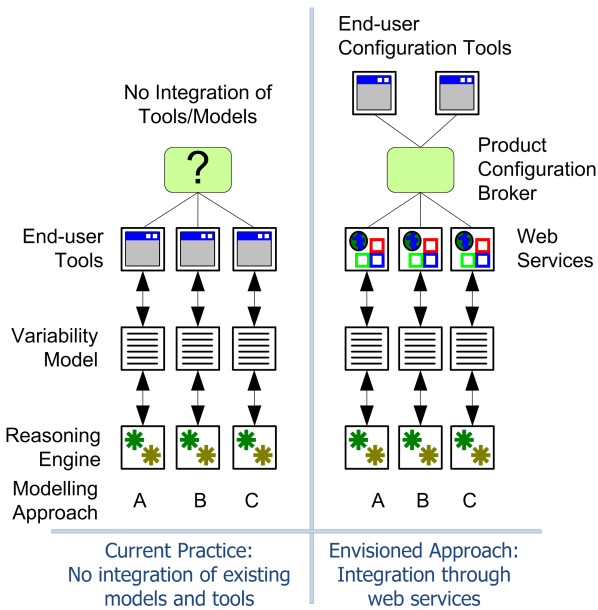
No Integration of Tools/Models

?

End-user Tools

Variability Model

Reasoning Engine

Modelling Approach

A B C

Current Practice: No integration of existing models and tools

End-user Configuration Tools

Product Configuration Broker

Web Services

A B C

Envisioned Approach: Integration through web services